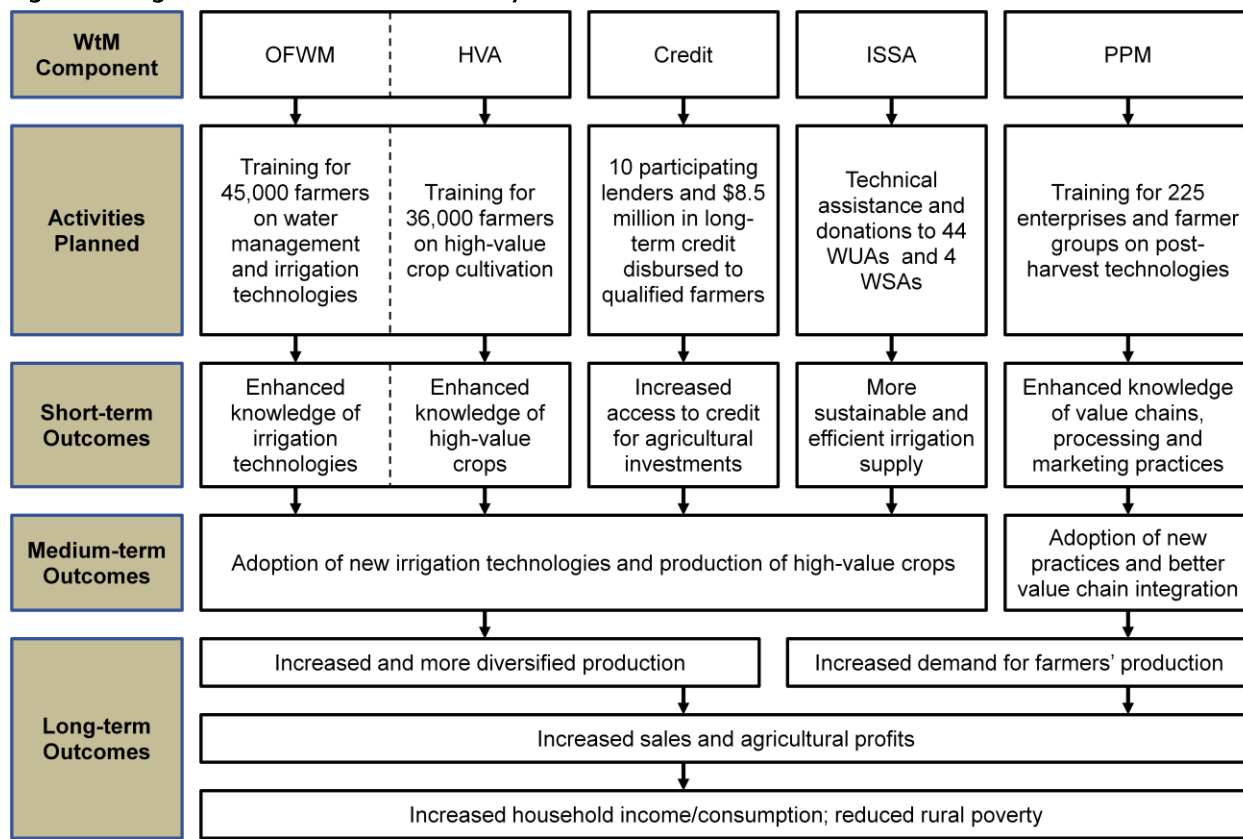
WtM Component

OFWM

HVA

Credit

ISSA

PPM

Activities Planned

Training for 45,000 farmers on water management and irrigation technologies

Training for 36,000 farmers on high-value crop cultivation

10 participating lenders and \$8.5 million in long-term credit disbursed to qualified farmers

Technical assistance and donations to 44 WUAs and 4 WSAs

Training for 225 enterprises and farmer groups on post-harvest technologies

Short-term Outcomes

Enhanced knowledge of irrigation technologies

Enhanced knowledge of high-value crops

Increased access to credit for agricultural investments

More sustainable and efficient irrigation supply

Enhanced knowledge of value chains, processing and marketing practices

Medium-term Outcomes

Adoption of new irrigation technologies and production of high-value crops

Adoption of new practices and better value chain integration

Long-term Outcomes

Increased and more diversified production

Increased demand for farmers' production

Increased sales and agricultural profits

Increased household income/consumption; reduced rural poverty